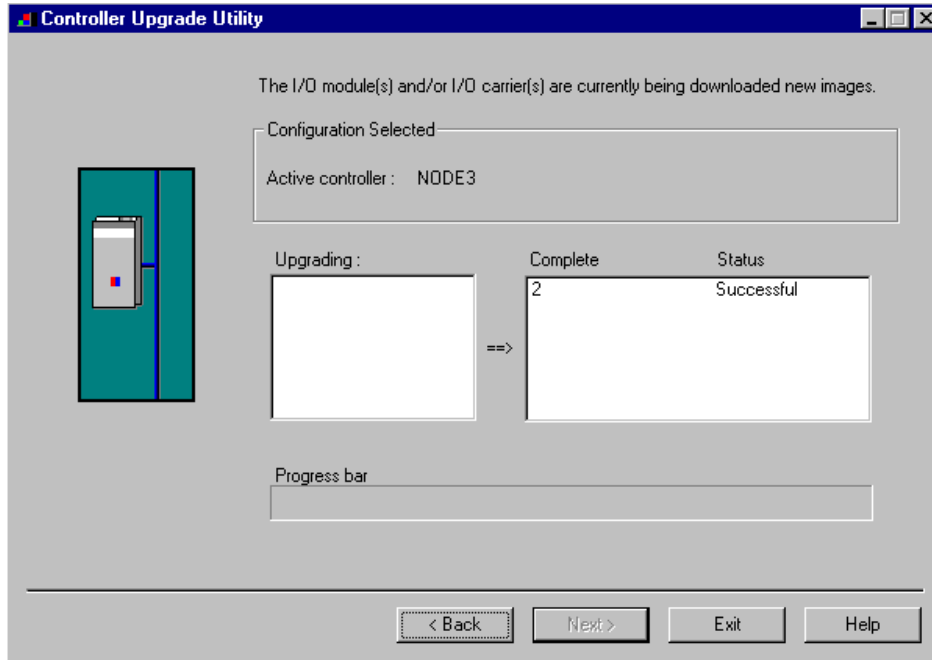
Controller Upgrade Utility

The I/O module(s) and/or I/O carrier(s) are currently being downloaded new images.

Configuration Selected

Active controller : NODE3

Upgrading :

==>

| Complete | Status |
|---|---|
| 2 | Successful |

Progress bar

< Back

Next >

Exit

Help